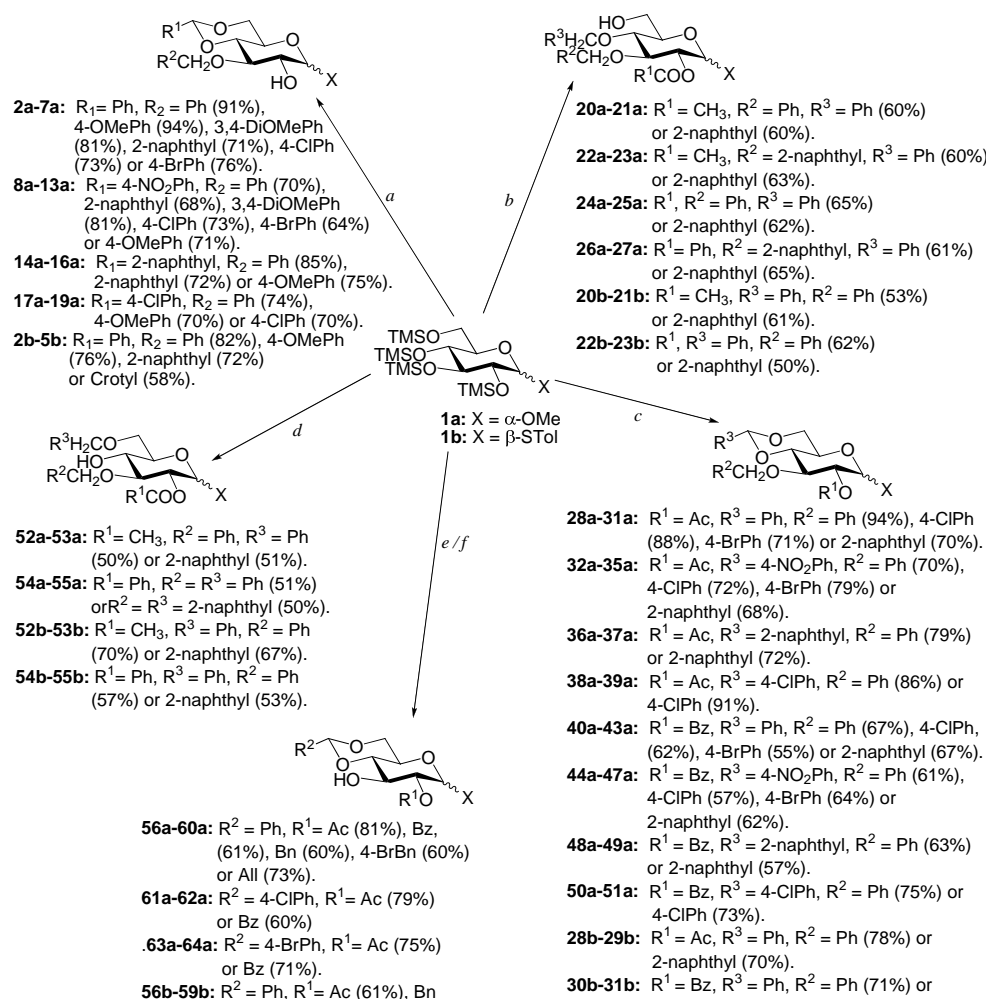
$R^1$ O O $R^2CH_2O$ HO O X

**2a-7a:** $R_1$= Ph, $R_2$ = Ph (91%), 4-OMePh (94%), 3,4-DiOMePh (81%), 2-naphthyl (71%), 4-ClPh (73%) or 4-BrPh (76%).
**8a-13a:** $R_1$= 4-$NO_2$Ph, $R_2$ = Ph (70%), 2-naphthyl (68%), 3,4-DiOMePh (81%), 4-ClPh (73%), 4-BrPh (64%) or 4-OMePh (71%).
**14a-16a:** $R_1$= 2-naphthyl, $R_2$ = Ph (85%), 2-naphthyl (72%) or 4-OMePh (75%).
**17a-19a:** $R_1$= 4-ClPh, $R_2$ = Ph (74%), 4-OMePh (70%) or 4-ClPh (70%).
**2b-5b:** $R_1$= Ph, $R_2$ = Ph (82%), 4-OMePh (76%), 2-naphthyl (72%) or Crotyl (58%).

a

HO $R^3H_2CO$ $R^2CH_2O$ O $R^1COO$ X

b

**20a-21a:** $R^1 = CH_3$, $R^2$ = Ph, $R^3$ = Ph (60%) or 2-naphthyl (60%).
**22a-23a:** $R^1 = CH_3$, $R^2$ = 2-naphthyl, $R^3$ = Ph (60%) or 2-naphthyl (63%).
**24a-25a:** $R^1$, $R^2$ = Ph, $R^3$ = Ph (65%) or 2-naphthyl (62%).
**26a-27a:** $R^1$= Ph, $R^2$ = 2-naphthyl, $R^3$ = Ph (61%) or 2-naphthyl (65%).
**20b-21b:** $R^1 = CH_3$, $R^3$ = Ph, $R^2$ = Ph (53%) or 2-naphthyl (61%).
**22b-23b:** $R^1$, $R^3$ = Ph, $R^2$ = Ph (62%) or 2-naphthyl (50%).

TMSO TMSO TMSO O TMSO X

**1a:** X = $\alpha$-OMe
**1b:** X = $\beta$-STol

d

$R^3H_2CO$ HO $R^2CH_2O$ O $R^1COO$ X

**52a-53a:** $R^1 = CH_3$, $R^2$ = Ph, $R^3$ = Ph (50%) or 2-naphthyl (51%).
**54a-55a:** $R^1$= Ph, $R^2$ = $R^3$ = Ph (51%) or$R^2$ = $R^3$ = 2-naphthyl (50%).
**52b-53b:** $R^1 = CH_3$, $R^3$ = Ph, $R^2$ = Ph (70%) or 2-naphthyl (67%).
**54b-55b:** $R^1$= Ph, $R^3$ = Ph, $R^2$ = Ph (57%) or 2-naphthyl (53%).

e / f

c

$R^3$ O O $R^2CH_2O$ O $R^1O$ X

**28a-31a:** $R^1$ = Ac, $R^3$ = Ph, $R^2$ = Ph (94%), 4-ClPh (88%), 4-BrPh (71%) or 2-naphthyl (70%).
**32a-35a:** $R^1$ = Ac, $R^3$ = 4-$NO_2$Ph, $R^2$ = Ph (70%), 4-ClPh (72%), 4-BrPh (79%) or 2-naphthyl (68%).
**36a-37a:** $R^1$ = Ac, $R^3$ = 2-naphthyl, $R^2$ = Ph (79%) or 2-naphthyl (72%).
**38a-39a:** $R^1$ = Ac, $R^3$ = 4-ClPh, $R^2$ = Ph (86%) or 4-ClPh (91%).
**40a-43a:** $R^1$ = Bz, $R^3$ = Ph, $R^2$ = Ph (67%), 4-ClPh, (62%), 4-BrPh (55%) or 2-naphthyl (67%).
**44a-47a:** $R^1$ = Bz, $R^3$ = 4-$NO_2$Ph, $R^2$ = Ph (61%), 4-ClPh (57%), 4-BrPh (64%) or 2-naphthyl (62%).
**48a-49a:** $R^1$ = Bz, $R^3$ = 2-naphthyl, $R^2$ = Ph (63%) or 2-naphthyl (57%).
**50a-51a:** $R^1$ = Bz, $R^3$ = 4-ClPh, $R^2$ = Ph (75%) or 4-ClPh (73%).
**28b-29b:** $R^1$ = Ac, $R^3$ = Ph, $R^2$ = Ph (78%) or 2-naphthyl (70%).
**30b-31b:** $R^1$ = Bz, $R^3$ = Ph, $R^2$ = Ph (71%) or

$R^2$ O O HO O $R^1O$ X

**56a-60a:** $R^2$ = Ph, $R^1$= Ac (81%), Bz, (61%), Bn (60%), 4-BrBn (60%) or All (73%).
**61a-62a:** $R^2$ = 4-ClPh, $R^1$= Ac (79%) or Bz (60%)
.**63a-64a:** $R^2$ = 4-BrPh, $R^1$= Ac (75%) or Bz (71%).
**56b-59b:** $R^2$ = Ph, $R^1$= Ac (61%), Bn